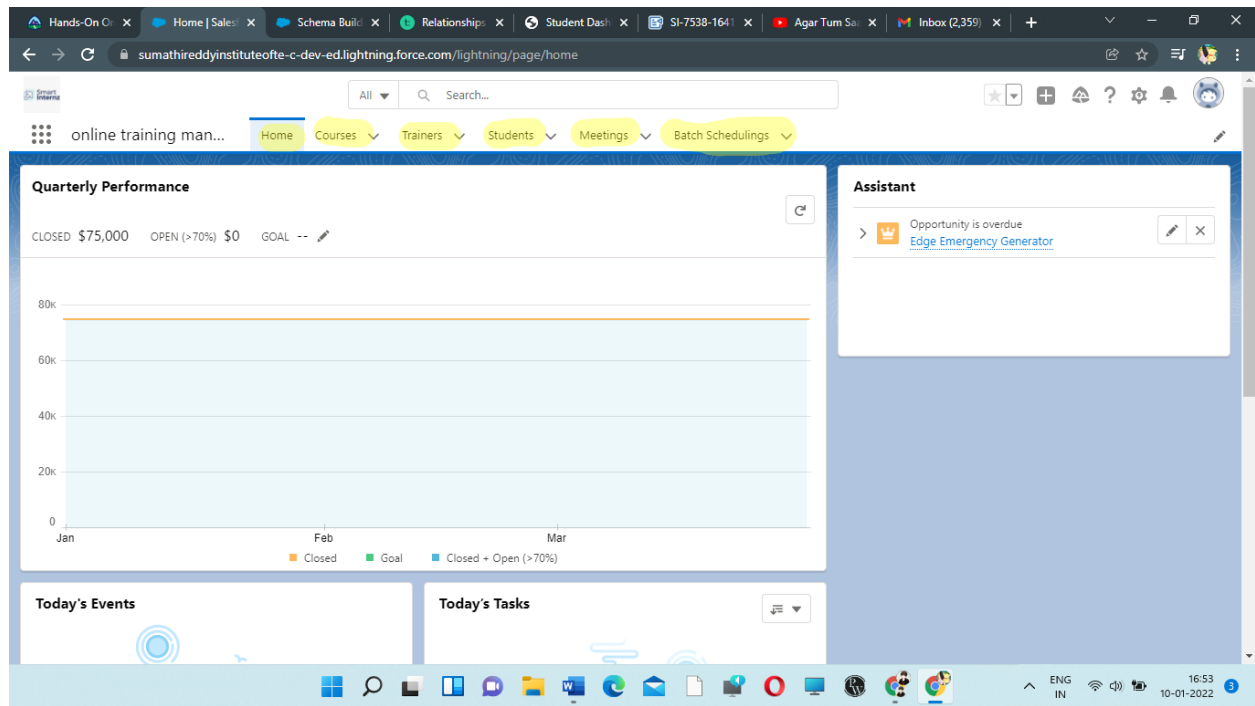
Hands-On O ×
Home | Sales ×
Schema Build ×
Relationships ×
Student Dash ×
SI-7538-1641 ×
Agar Tum Sa ×
Inbox (2,359) ×
+

sumathireddyinstituteofte-c-dev-ed.lightning.force.com/lightning/page/home

Smart Interns

All
Search...

online training man...
Home
Courses
Trainers
Students
Meetings
Batch Schedulings

Quarterly Performance

CLOSED $75,000 OPEN (>70%) $0 GOAL --

80K
60K
40K
20K
0
Jan
Feb
Mar

Closed
Goal
Closed + Open (>70%)

Assistant

Opportunity is overdue
Edge Emergency Generator

Today's Events

Today's Tasks

ENG
IN
16:53
10-01-2022
3